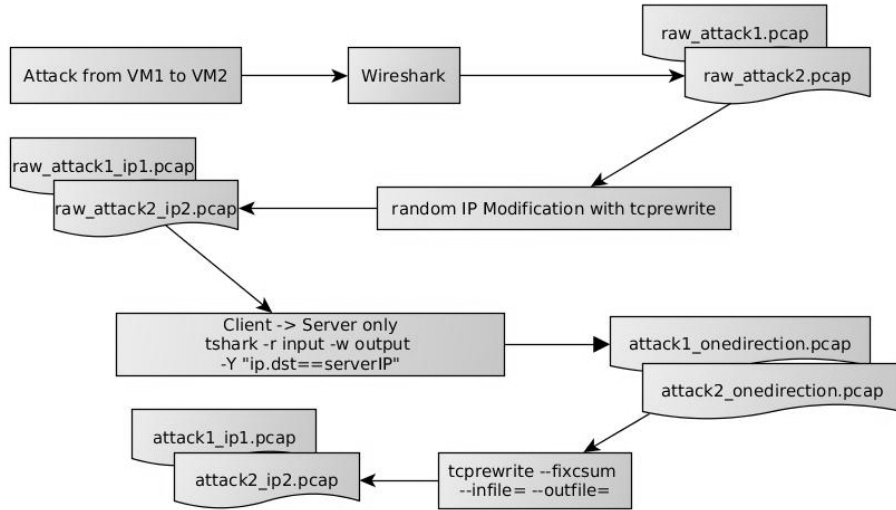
Attack from VM1 to VM2

Wireshark

raw_attack1.pcap

raw_attack2.pcap

raw_attack1_ip1.pcap

raw_attack2_ip2.pcap

random IP Modification with tcprewrite

Client -> Server only
tshark -r input -w output
-Y "ip.dst==serverIP"

attack1_onedirection.pcap

attack2_onedirection.pcap

attack1_ip1.pcap

attack2_ip2.pcap

tcprewrite --fixcsum
--infile= --outfile=